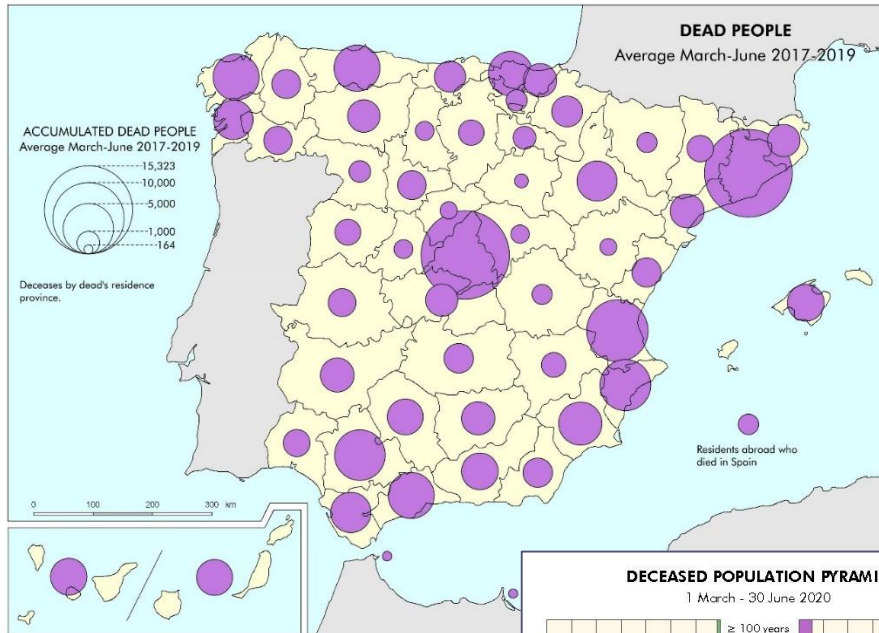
DEAD PEOPLE
Average March-June 2017-2019

ACCUMULATED DEAD PEOPLE
Average March-June 2017-2019

15,323
10,000
5,000
1,000
164

Deceases by dead's residence province.

Residents abroad who died in Spain

0 100 200 300 km

DECEASED POPULATION PYRAMI
1 March - 30 June 2020

≥ 100 years